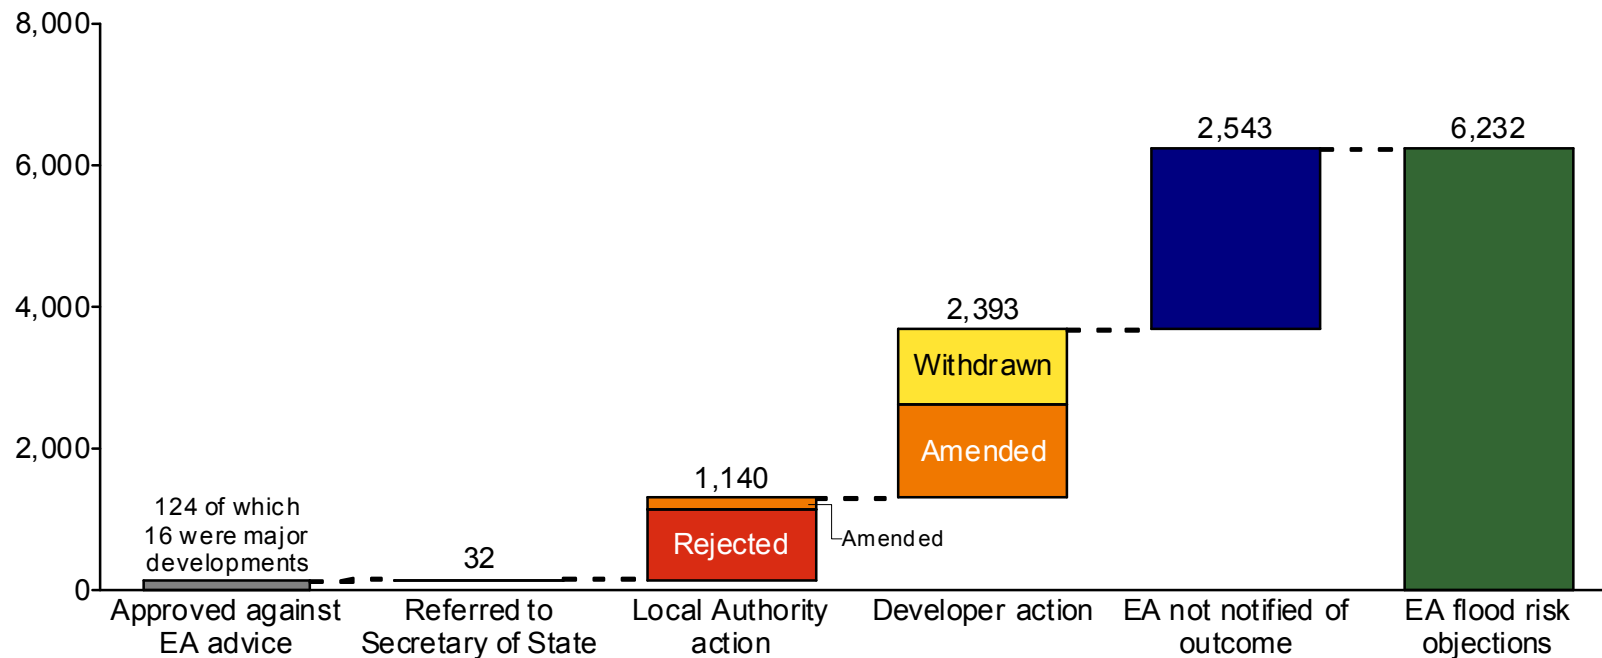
8,000
6,000
4,000
2,000
0

124 of which 16 were major developments
32
1,140
Rejected
Amended
2,393
Withdrawn
Amended
2,543
6,232

Approved against EA advice
Referred to Secretary of State
Local Authority action
Developer action
EA not notified of outcome
EA flood risk objections